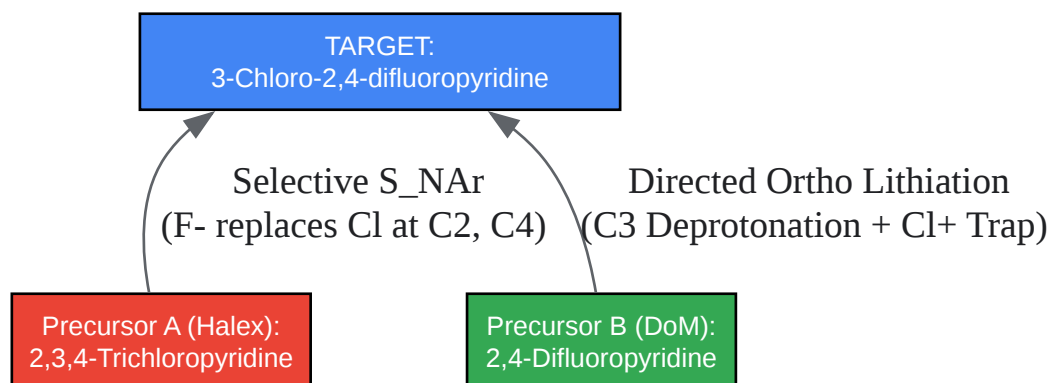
TARGET:
3-Chloro-2,4-difluoropyridine

Selective S_NAr
(F- replaces Cl at C2, C4)

Directed Ortho Lithiation
(C3 Deprotonation + Cl+ Trap)

Precursor A (Halex):
2,3,4-Trichloropyridine

Precursor B (DoM):
2,4-Difluoropyridine